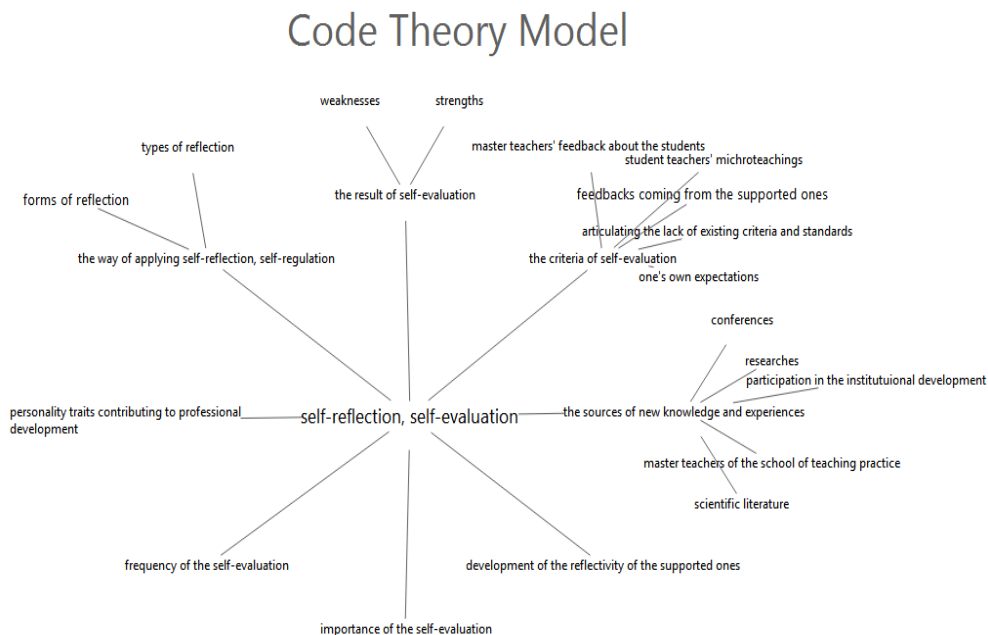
Code Theory Model

weaknesses

strengths

types of reflection

master teachers' feedback about the students

student teachers' microteachings

the result of self-evaluation

feedbacks coming from the supported ones

forms of reflection

articulating the lack of existing criteria and standards

the way of applying self-reflection, self-regulation

the criteria of self-evaluation

one's own expectations

conferences

researches

participation in the institutuional development

personality traits contributing to professional development

self-reflection, self-evaluation

the sources of new knowledge and experiences

master teachers of the school of teaching practice

scientific literature

frequency of the self-evaluation

development of the reflectivity of the supported ones

importance of the self-evaluation